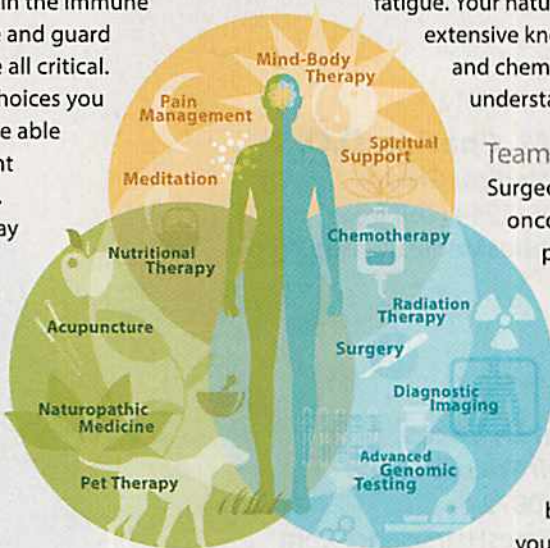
in the immune
e and guard
e all critical.
hoices you
e able
nt
ay

fatigue. Your natu
extensive kn
and chem
understa

Team
Surge
onc
p

b
you

Mind-Body Therapy

Pain Management

Spiritual Support

Meditation

Nutritional Therapy

Chemotherapy

Acupuncture

Radiation Therapy

Surgery

Naturopathic Medicine

Diagnostic Imaging

Advanced Genomic Testing

Pet Therapy